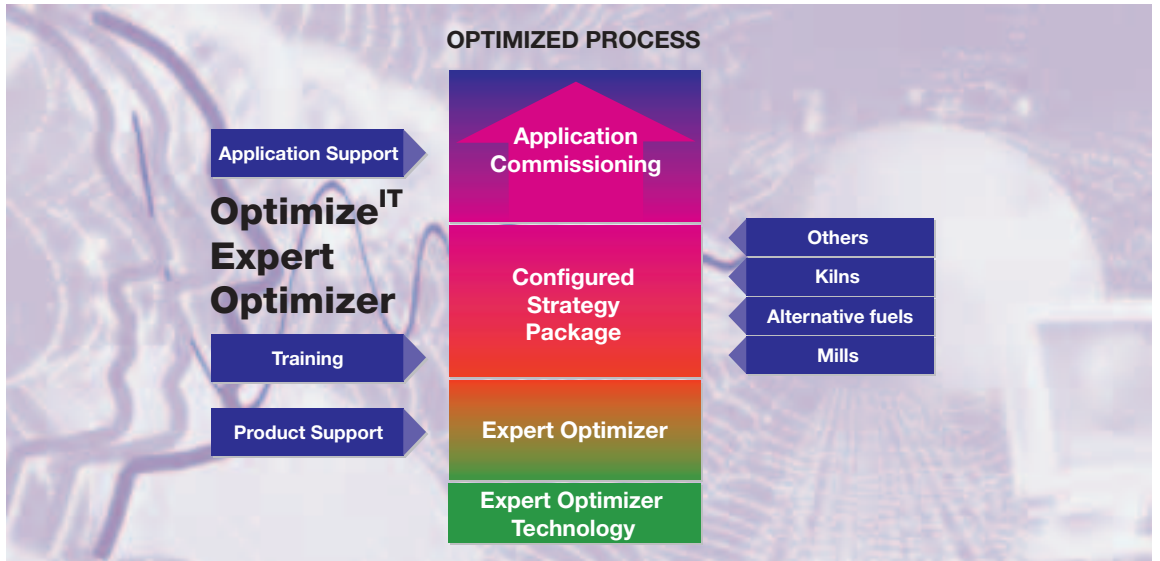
OPTIMIZED PROCESS

Application Support

Optimize$^{IT}$ Expert Optimizer

Training

Product Support

Application Commissioning

Configured Strategy Package

Expert Optimizer

Expert Optimizer Technology

Others

Kilns

Alternative fuels

Mills